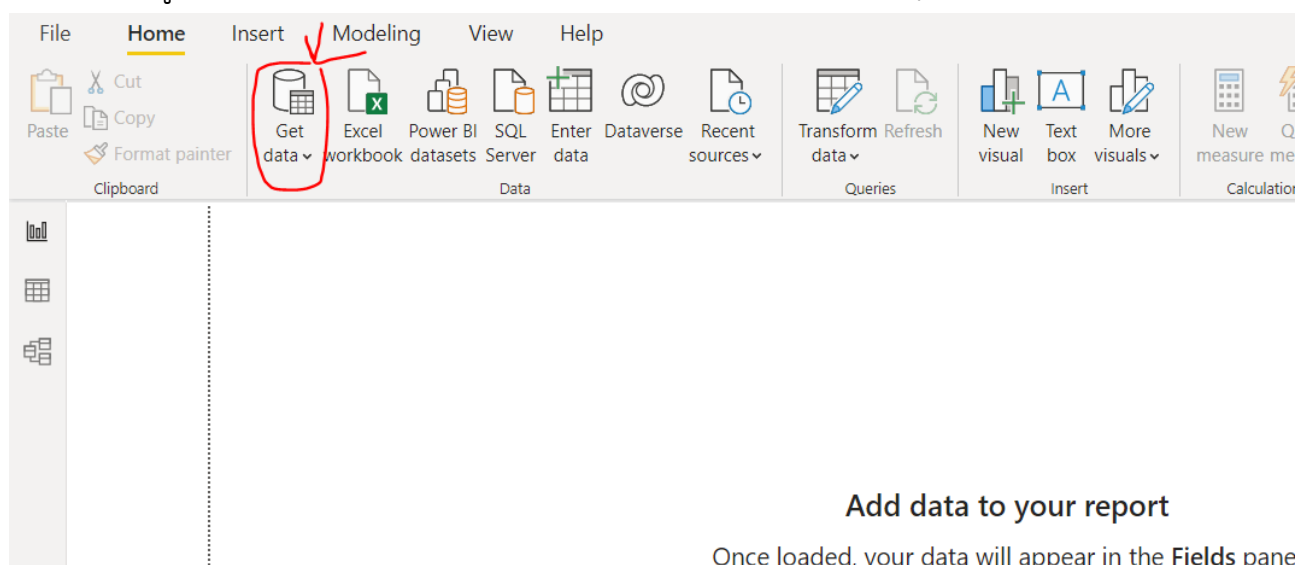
File Home Insert Modeling View Help

Paste
Cut
Copy
Format painter
Clipboard

Get data
Excel workbook
Power BI datasets
SQL Server
Enter data
Dataverse
Recent sources
Data

Transform data
Refresh
Queries

New visual
Text box
More visuals
Insert

New measure
Q me
Calculation

Add data to your report

Once loaded, your data will appear in the **Fields** pane